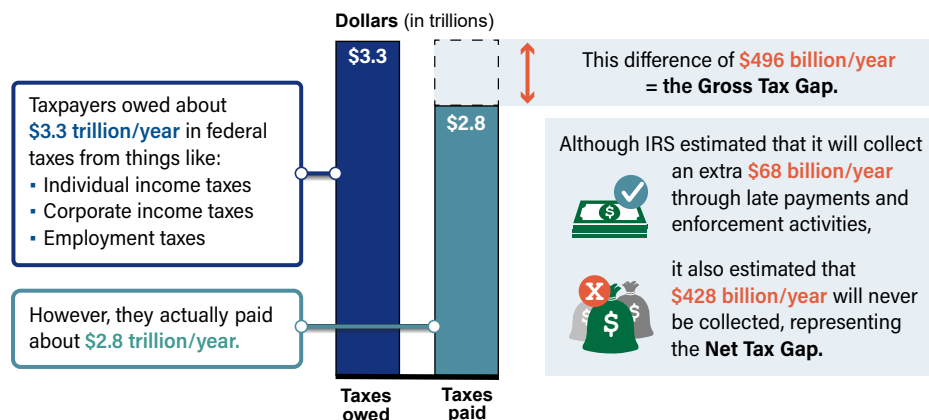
Dollars (in trillions)

$3.3

$2.8

This difference of $496 billion/year = the Gross Tax Gap.

Taxpayers owed about $3.3 trillion/year in federal taxes from things like:
- Individual income taxes
- Corporate income taxes
- Employment taxes

However, they actually paid about $2.8 trillion/year.

Although IRS estimated that it will collect an extra $68 billion/year through late payments and enforcement activities,

it also estimated that $428 billion/year will never be collected, representing the Net Tax Gap.

Taxes owed

Taxes paid